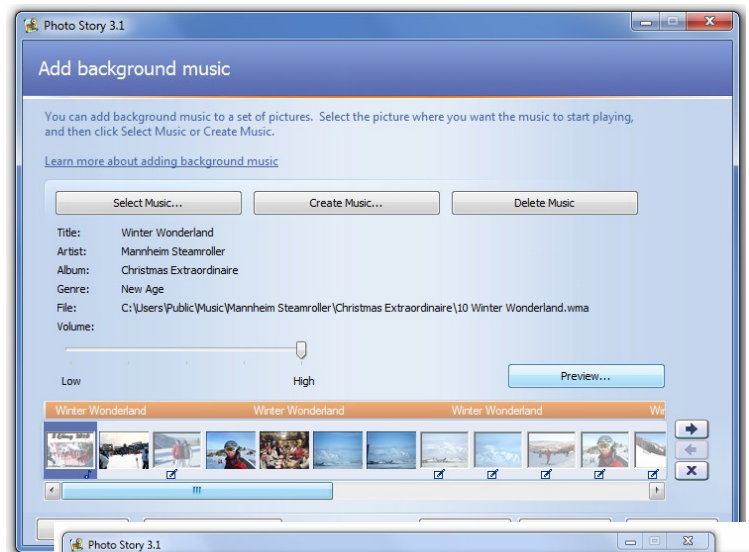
Photo Story 3.1

Add background music

You can add background music to a set of pictures. Select the picture where you want the music to start playing, and then click Select Music or Create Music.

Learn more about adding background music

Select Music...

Create Music...

Delete Music

Title: Winter Wonderland
Artist: Mannheim Steamroller
Album: Christmas Extraordinaire
Genre: New Age
File: C:\Users\Public\Music\Mannheim Steamroller\Christmas Extraordinaire\10 Winter Wonderland.wma
Volume:

Low

High

Preview...

Winter Wonderland Winter Wonderland Winter Wonderland Wi

Photo Story 3.1